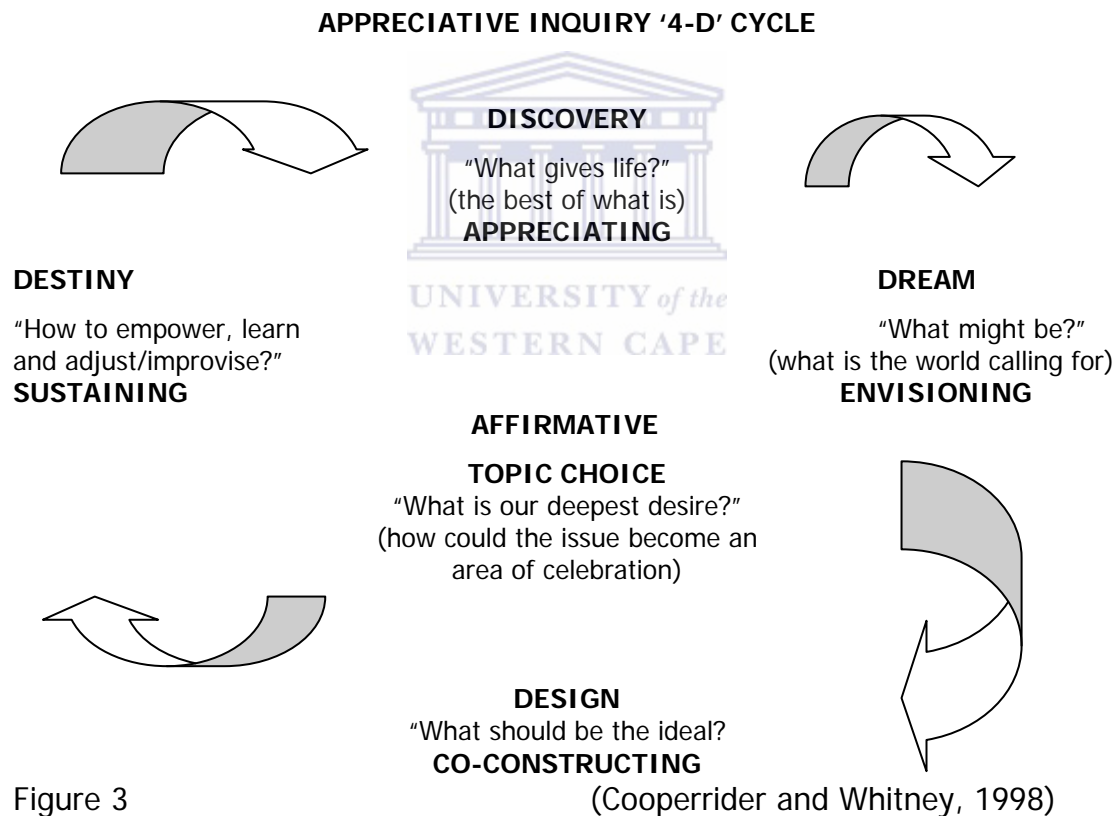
APPRECIATIVE INQUIRY '4-D' CYCLE

DISCOVERY
"What gives life?"
(the best of what is)
APPRECIATING

UNIVERSITY of the
WESTERN CAPE

DESTINY
"How to empower, learn and adjust/improvise?"
SUSTAINING

DREAM
"What might be?"
(what is the world calling for)
ENVISIONING

AFFIRMATIVE

TOPIC CHOICE
"What is our deepest desire?"
(how could the issue become an area of celebration)

DESIGN
"What should be the ideal?
CO-CONSTRUCTING

Figure 3 (Cooperrider and Whitney, 1998)